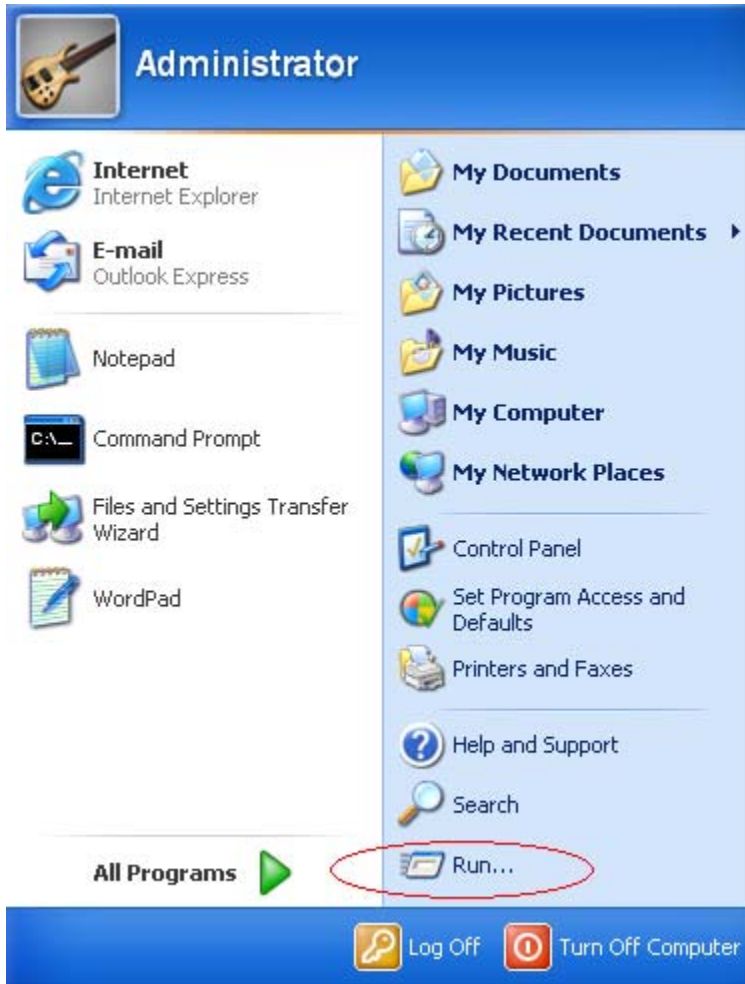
Administrator

Internet
Internet Explorer

E-mail
Outlook Express

Notepad

C:\_

Command Prompt

Files and Settings Transfer Wizard

WordPad

All Programs

My Documents

My Recent Documents

My Pictures

My Music

My Computer

My Network Places

Control Panel

Set Program Access and Defaults

Printers and Faxes

Help and Support

Search

Run...

Log Off

Turn Off Computer